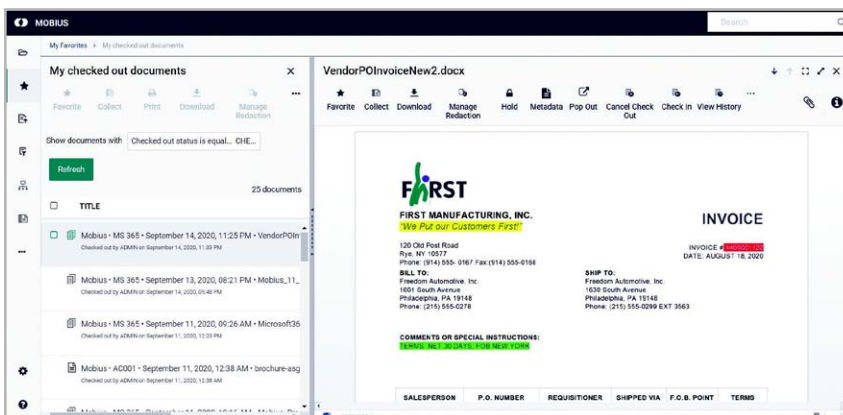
MOBIUS

Search

My Favorites > My checked out documents

My checked out documents ×

Favorite Collect Print Download Manage Redaction ...

Show documents with Checked out status is equal... CHE...

Refresh

25 documents

TITLE

Mobius • MS 365 • September 14, 2020, 11:25 PM • VendorPOIn
Checked out by ADMIN on September 14, 2020, 11:33 PM

Mobius • MS 365 • September 13, 2020, 08:21 PM • Mobius_11_
Checked out by ADMIN on September 14, 2020, 05:48 PM

Mobius • MS 365 • September 11, 2020, 09:26 AM • Microsoft36
Checked out by ADMIN on September 11, 2020, 11:23 PM

Mobius • AC001 • September 11, 2020, 12:38 AM • brochure-asg
Checked out by ADMIN on September 11, 2020, 12:38 AM

VendorPOInvoiceNew2.docx

Favorite Collect Download Manage Redaction Hold Metadata Pop Out Cancel Check Out Check In View History ...

FIRST

FIRST MANUFACTURING, INC.
"We Put our Customers First!"

INVOICE

120 Old Post Road
Rye, NY 10577
Phone: (914) 555- 0167 Fax:(914) 555-0168

INVOICE # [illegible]
DATE: AUGUST 18, 2020

BILL TO:
Freedom Automotive, Inc.
1601 South Avenue
Philadelphia, PA 19148
Phone: (215) 555-0278

SHIP TO:
Freedom Automotive, Inc.
1630 South Avenue
Philadelphia, PA 19148
Phone: (215) 555-0299 EXT 3563

COMMENTS OR SPECIAL INSTRUCTIONS:
TERMS: NET 30 DAYS, FOB NEW YORK

| SALESPERSON | P.O. NUMBER | REQUISITIONER | SHIPPED VIA | F.O.B. POINT | TERMS |
|---|---|---|---|---|---|